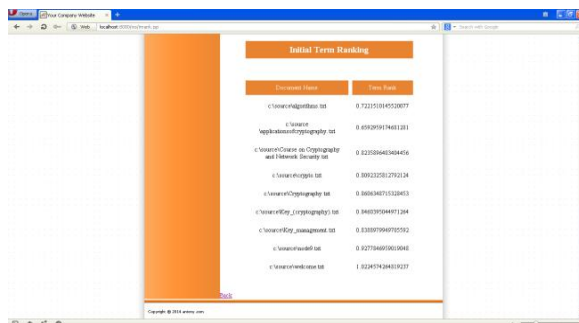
Your Company Website
localhost:8080/rs/rsearch.jsp
Search with Google

Initial Term Ranking

| Document Name | Term Rank |
|---|---|
| c:\source\algorithms.txt | 0.7223510145520077 |
| c:\source \applicationsofcryptography.txt | 0.6592959174481201 |
| c:\source\Course on Cryptography and Network Security.txt | 0.2235896403484456 |
| c:\source\crypto.txt | 0.3092325812792124 |
| c:\source\Cryptography.txt | 0.0606340715328453 |
| c:\source\Key_(cryptography).txt | 0.0460395044971264 |
| c:\source\Key_management.txt | 0.0388979949705592 |
| c:\source\node9.txt | 0.0277046950019048 |
| c:\source\welcome.txt | 1.0224574264019237 |

Back

Copyright @ 2014 anony.com